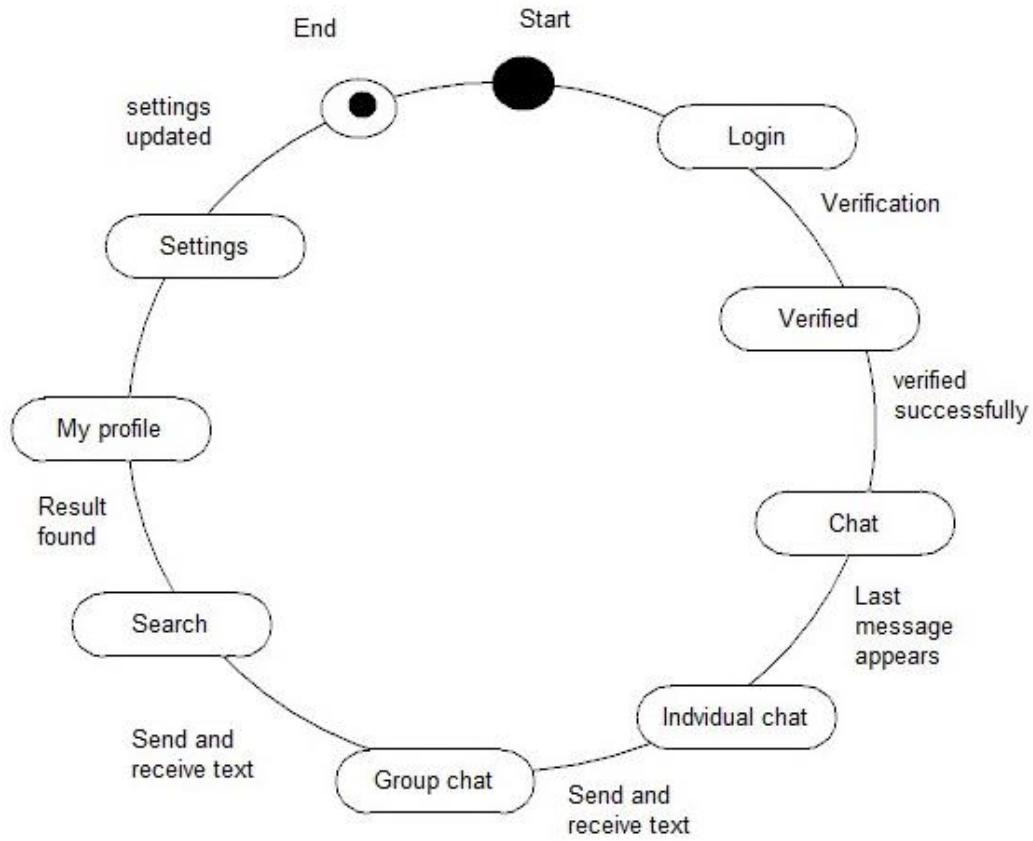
Start

Login

Verification

Verified

verified successfully

Chat

Last message appears

Indvidual chat

Send and receive text

Group chat

Send and receive text

Search

Result found

My profile

Settings

settings updated

End